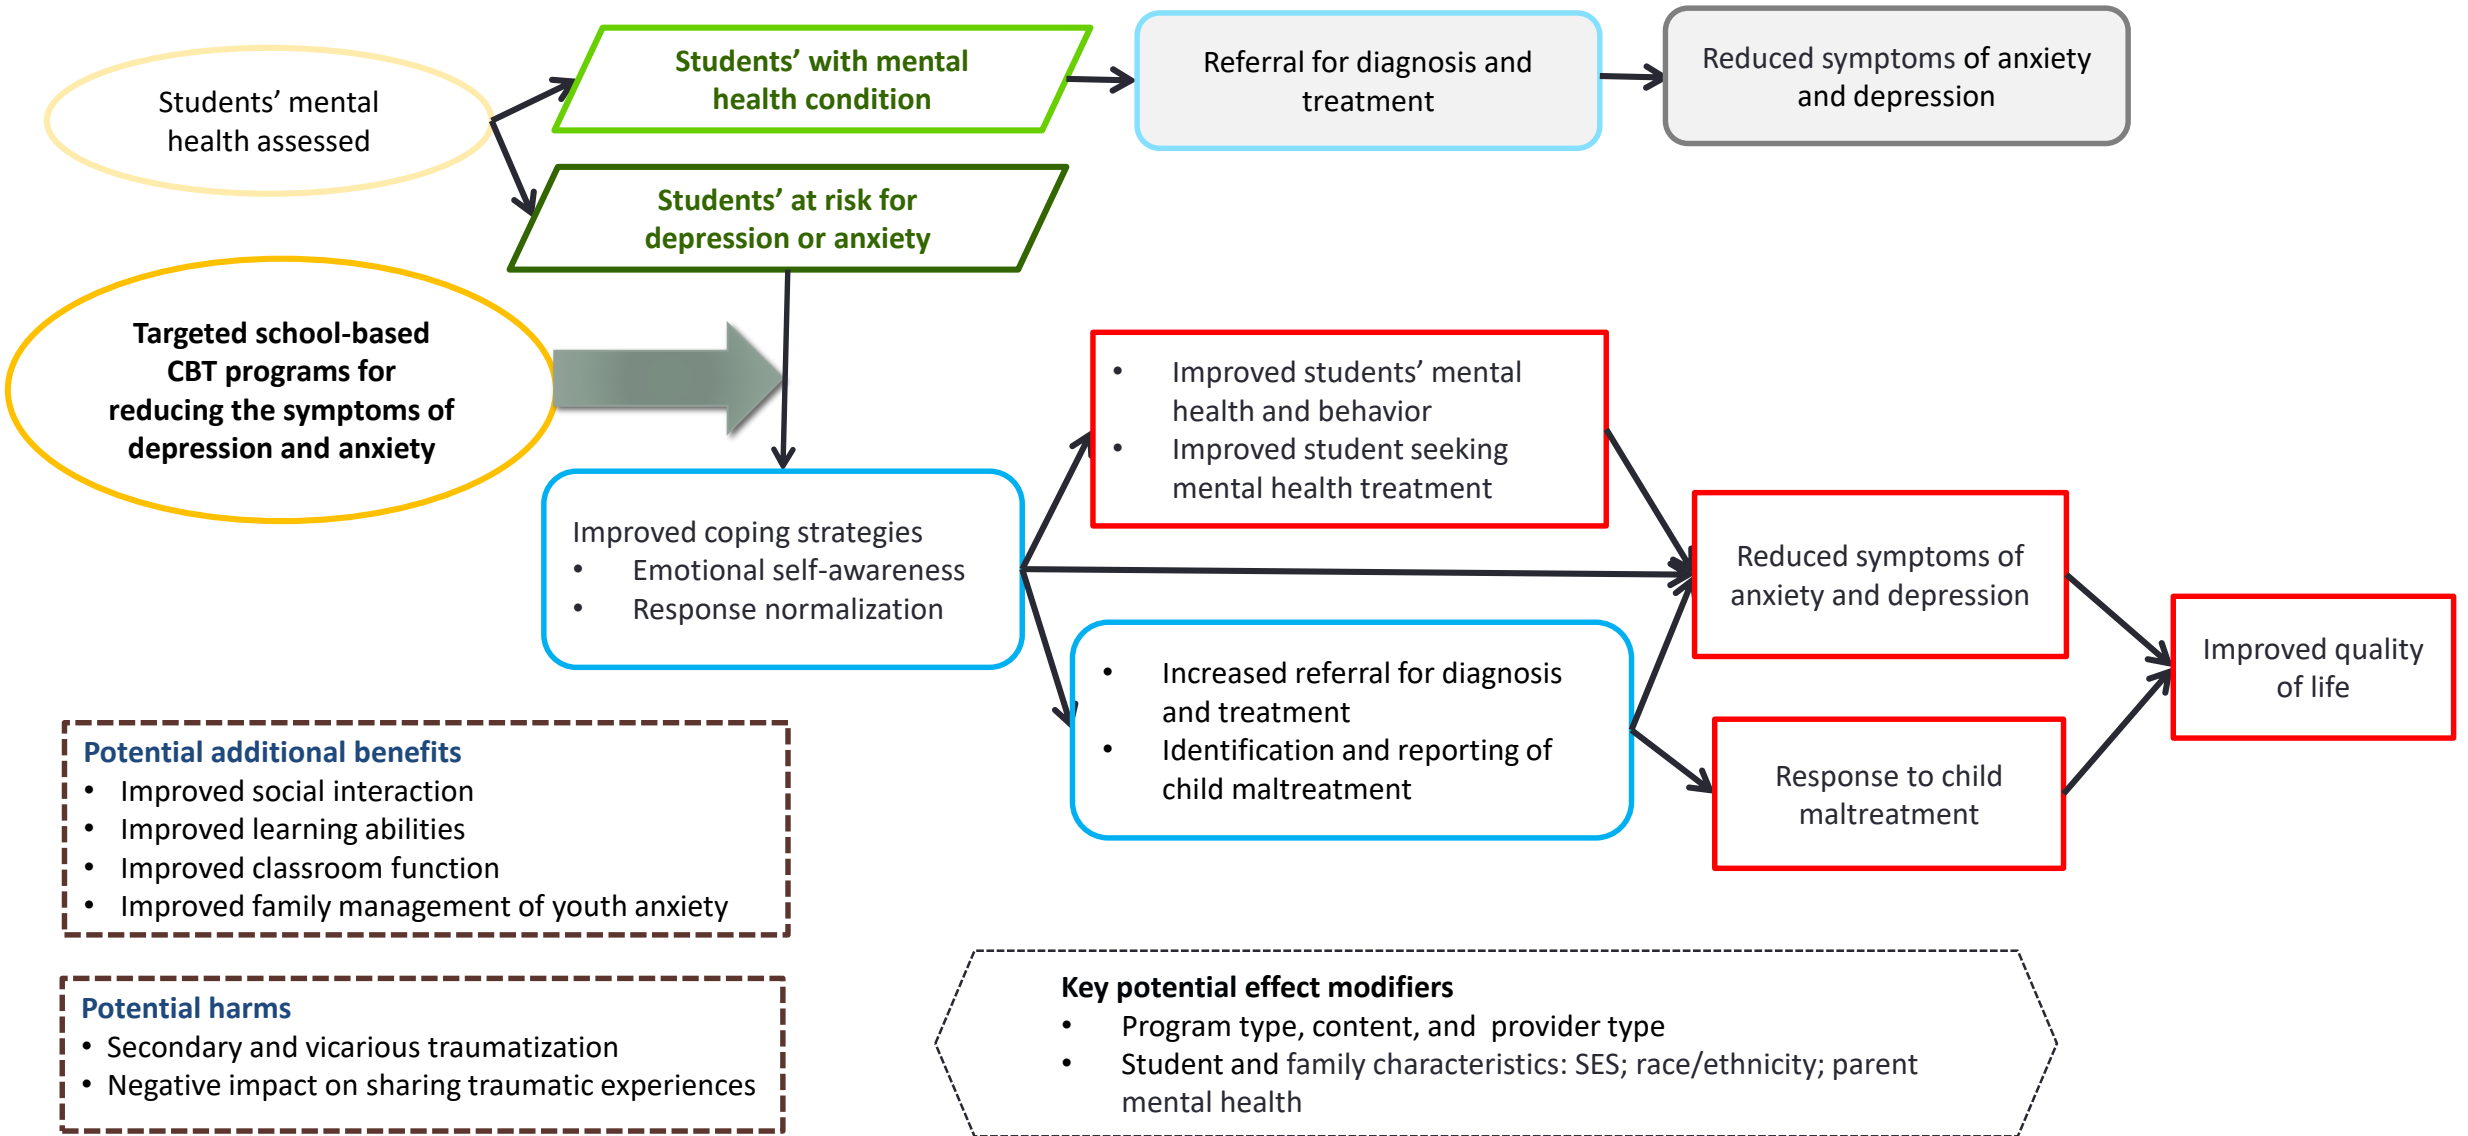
Students' mental health assessed

Students' with mental health condition

Students' at risk for depression or anxiety

Referral for diagnosis and treatment

Reduced symptoms of anxiety and depression

Targeted school-based CBT programs for reducing the symptoms of depression and anxiety

Improved coping strategies
• Emotional self-awareness
• Response normalization

• Improved students' mental health and behavior
• Improved student seeking mental health treatment

• Increased referral for diagnosis and treatment
• Identification and reporting of child maltreatment

Reduced symptoms of anxiety and depression

Response to child maltreatment

Improved quality of life

Potential additional benefits
• Improved social interaction
• Improved learning abilities
• Improved classroom function
• Improved family management of youth anxiety

Potential harms
• Secondary and vicarious traumatization
• Negative impact on sharing traumatic experiences

Key potential effect modifiers
• Program type, content, and provider type
• Student and family characteristics: SES; race/ethnicity; parent mental health